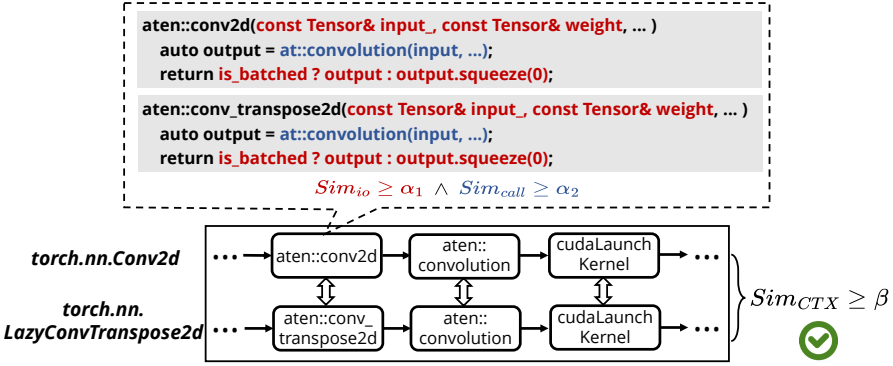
aten::conv2d(const Tensor& input_, const Tensor& weight, ... )
auto output = at::convolution(input, ...);
return is_batched ? output : output.squeeze(0);

aten::conv_transpose2d(const Tensor& input_, const Tensor& weight, ... )
auto output = at::convolution(input, ...);
return is_batched ? output : output.squeeze(0);

$Sim_{io} \geq \alpha_1 \wedge Sim_{call} \geq \alpha_2$

torch.nn.Conv2d
... aten::conv2d → aten:: convolution → cudaLaunch Kernel → ...

torch.nn. LazyConvTranspose2d
... aten::conv_ transpose2d → aten:: convolution → cudaLaunch Kernel → ...

$Sim_{CTX} \geq \beta$